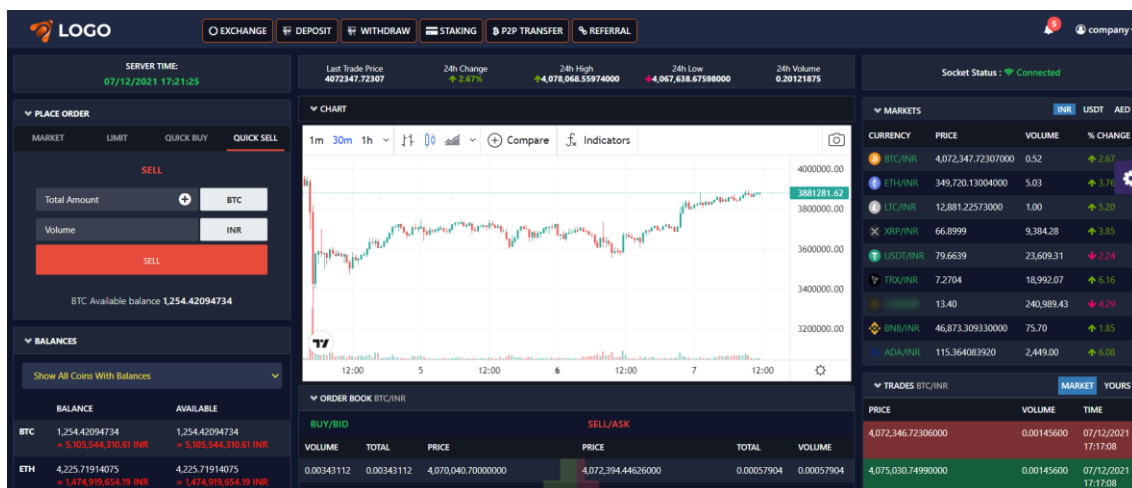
LOGO

EXCHANGE DEPOSIT WITHDRAW STAKING P2P TRANSFER REFERRAL

5

company

SERVER TIME:
07/12/2021 17:21:25

Last Trade Price
4072347.72307

24h Change
2.67%

24h High
4,078,068.55974000

24h Low
4,067,638.67598000

24h Volume
0.20121875

Socket Status : Connected

PLACE ORDER

MARKET LIMIT QUICK BUY QUICK SELL

SELL

Total Amount BTC

Volume INR

SELL

BTC Available balance 1,254.42094734

BALANCES

Show All Coins With Balances

| | BALANCE | AVAILABLE |
|---|---|---|
| BTC | 1,254.42094734 ≈ 5,105,544,310.61 INR | 1,254.42094734 ≈ 5,105,544,310.61 INR |
| ETH | 4,225.71914075 ≈ 1,474,919,654.19 INR | 4,225.71914075 ≈ 1,474,919,654.19 INR |

CHART

1m 30m 1h Compare Indicators

4000000.00
3881281.62
3800000.00
3600000.00
3400000.00
3200000.00

12:00 5 12:00 6 12:00 7 12:00

ORDER BOOK BTC/INR

BUY/BID SELL/ASK

| VOLUME | TOTAL | PRICE | PRICE | TOTAL | VOLUME |
|---|---|---|---|---|---|
| 0.00343112 | 0.00343112 | 4,070,040.70000000 | 4,072,394.44626000 | 0.00057904 | 0.00057904 |

MARKETS INR USDT AED

| CURRENCY | PRICE | VOLUME | % CHANGE |
|---|---|---|---|
| BTC/INR | 4,072,347.72307000 | 0.52 | 2.67 |
| ETH/INR | 349,720.13004000 | 5.03 | 3.76 |
| LTC/INR | 12,881.22573000 | 1.00 | 5.20 |
| XRP/INR | 66.8999 | 9,384.28 | 3.85 |
| USDT/INR | 79.6639 | 23,609.31 | 2.24 |
| TRX/INR | 7.2704 | 18,992.07 | 6.16 |
| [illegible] | 13.40 | 240,989.43 | 4.29 |
| BNB/INR | 46,873.309330000 | 75.70 | 1.85 |
| ADA/INR | 115.364083920 | 2,449.00 | 6.08 |

TRADES BTC/INR MARKET YOURS

| PRICE | VOLUME | TIME |
|---|---|---|
| 4,072,346.72306000 | 0.00145600 | 07/12/2021 17:17:08 |
| 4,075,030.74990000 | 0.00145600 | 07/12/2021 17:17:08 |